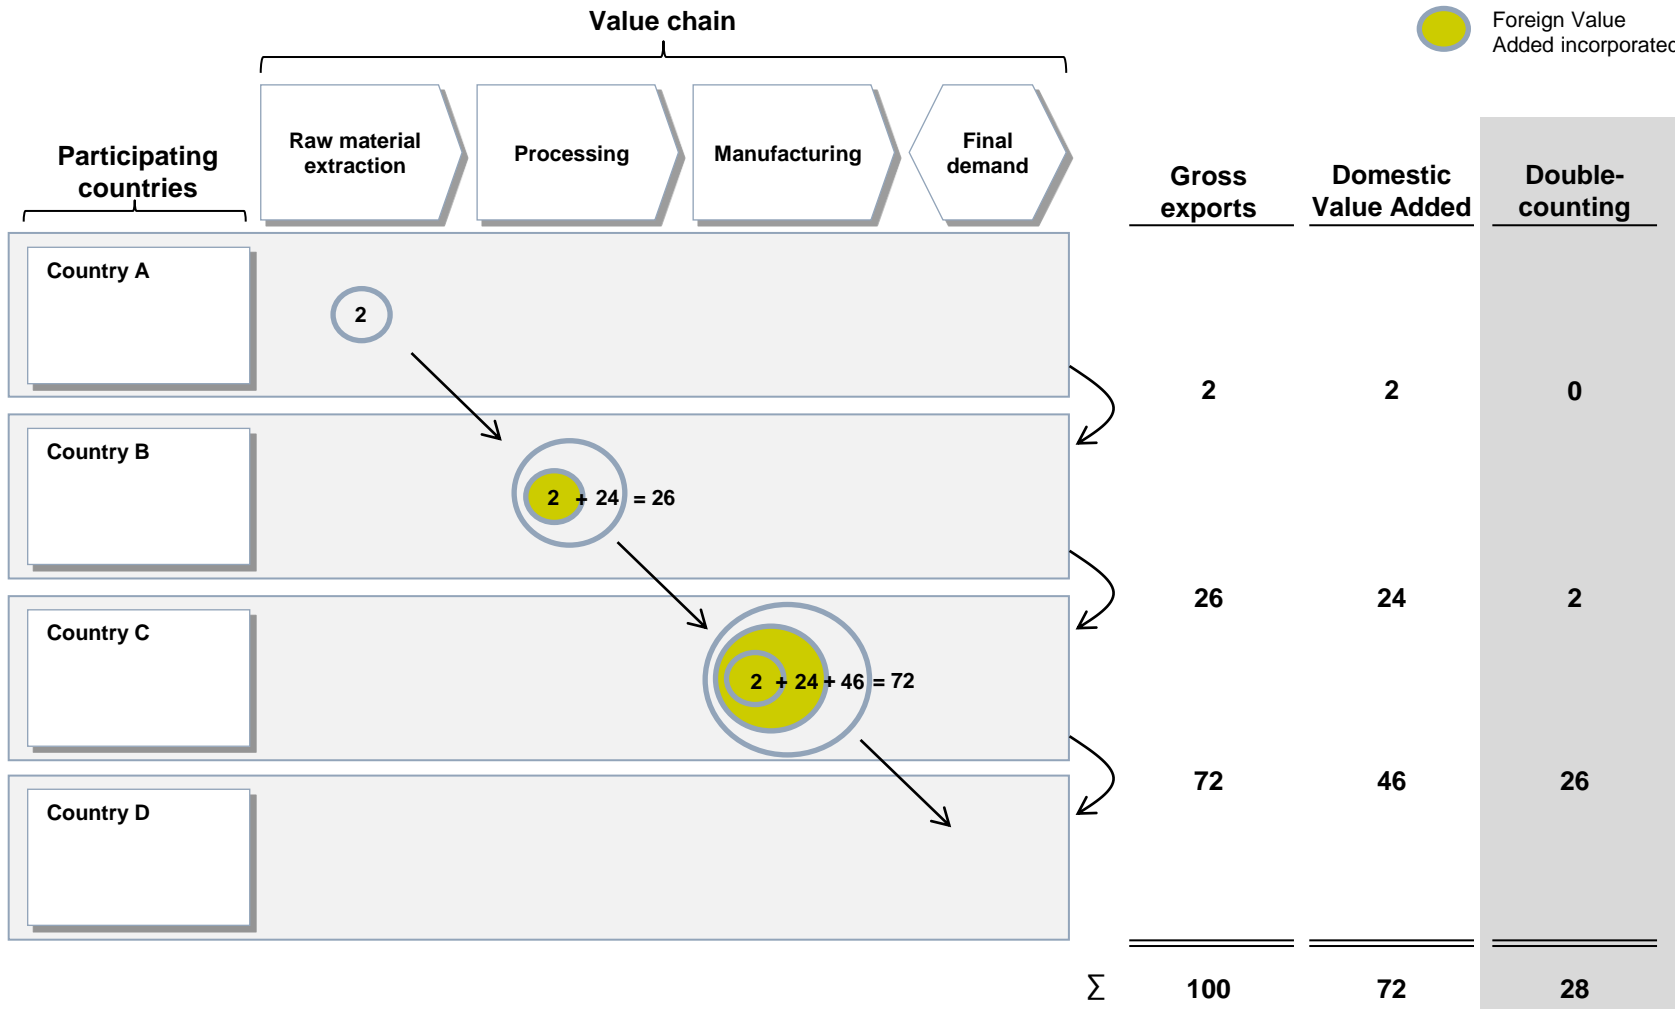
Value chain

Foreign Value Added incorporated

Participating countries

Raw material extraction

Processing

Manufacturing

Final demand

Country A

2

Country B

2 + 24 = 26

Country C

2 + 24 + 46 = 72

Country D

| Gross exports | Domestic Value Added | Double-counting |
|---|---|---|
| 2 | 2 | 0 |
| 26 | 24 | 2 |
| 72 | 46 | 26 |
| $\sum$ 100 | 72 | 28 |